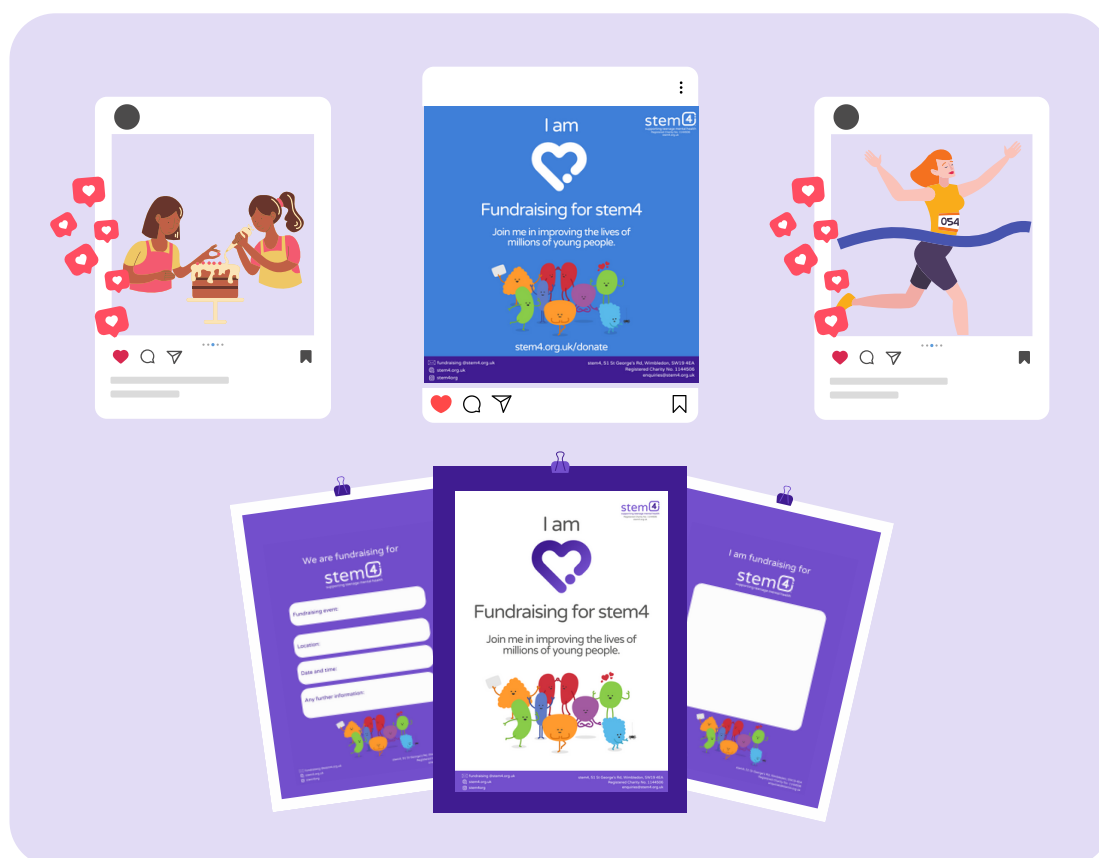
054

stem4

I am

Fundraising for stem4

Join me in improving the lives of millions of young people.

stem4.org.uk/donate

fundraising@stem4.org.uk
stem4.org.uk
stem4org

stem4, 51 St George's Rd, Wimbledon, SW19 4EA
Registered Charity No. 1144506
enquiries@stem4.org.uk

We are fundraising for

stem4

Fundraising event:

Location:

Date and time:

Any further information:

stem4

I am

Fundraising for stem4

Join me in improving the lives of millions of young people.

fundraising@stem4.org.uk
stem4.org.uk
stem4org

stem4, 51 St George's Rd, Wimbledon, SW19 4EA
Registered Charity No. 1144506
enquiries@stem4.org.uk

I am fundraising for

stem4